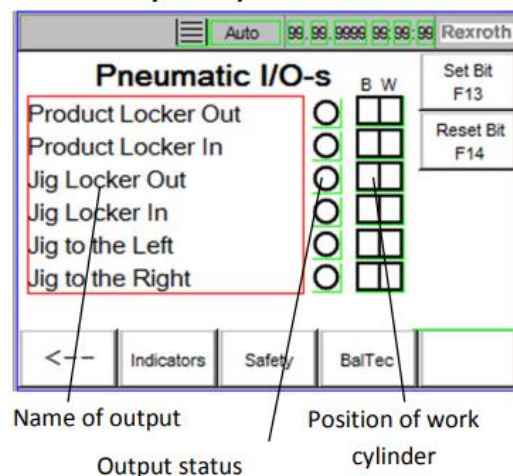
Auto 99.99.9999 99:99:99 Rexroth

Pneumatic I/O-s

B W

Set Bit
F13

Reset Bit
F14

Product Locker Out
Product Locker In
Jig Locker Out
Jig Locker In
Jig to the Left
Jig to the Right

<-- Indicators Safety BalTec

Name of output

Position of work cylinder

Output status